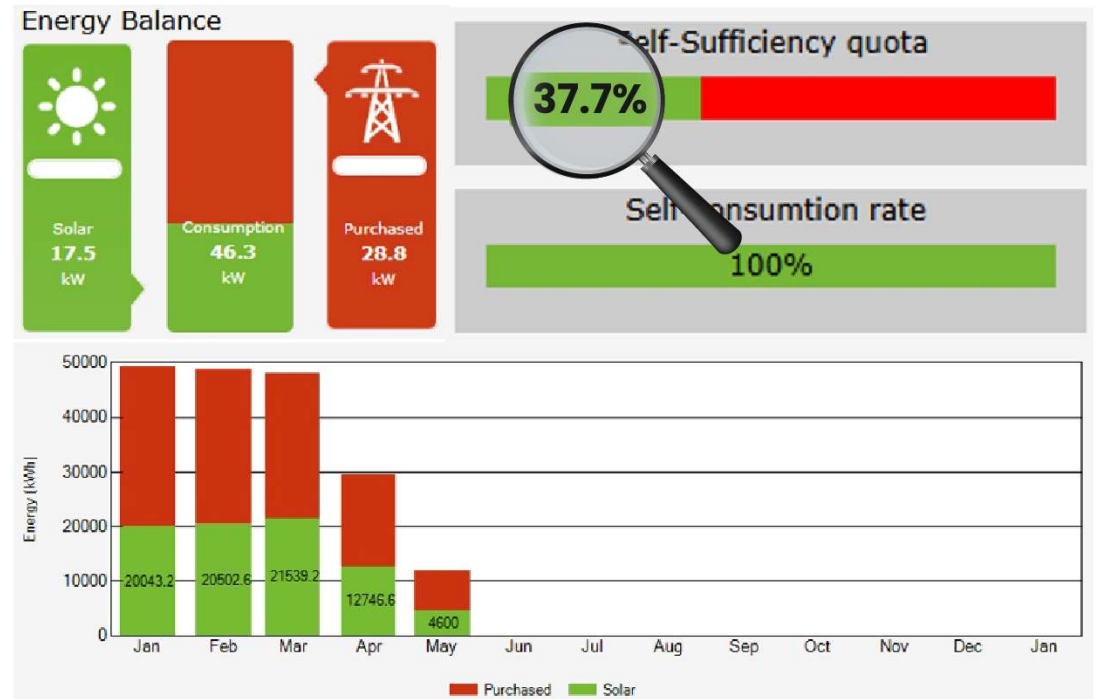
Energy Balance

Solar
17.5
kW

Consumption
46.3
kW

Purchased
28.8
kW

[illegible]elf-Sufficiency quota
37.7%

Self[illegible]nsumtion rate
100%

50000
40000
30000
20000
10000
0
Energy [kWh]

20043.2
20502.6
21539.2
12746.6
4600

Jan Feb Mar Apr May Jun Jul Aug Sep Oct Nov Dec Jan

Purchased Solar